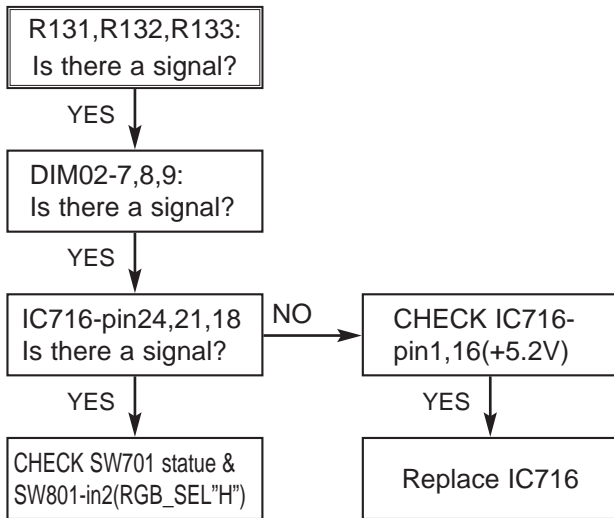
R131,R132,R133:
Is there a signal?

YES

DIM02-7,8,9:
Is there a signal?

YES

IC716-pin24,21,18
Is there a signal?

NO

CHECK IC716-pin1,16(+5.2V)

YES

YES

CHECK SW701 statue & SW801-in2(RGB_SEL"H")

Replace IC716